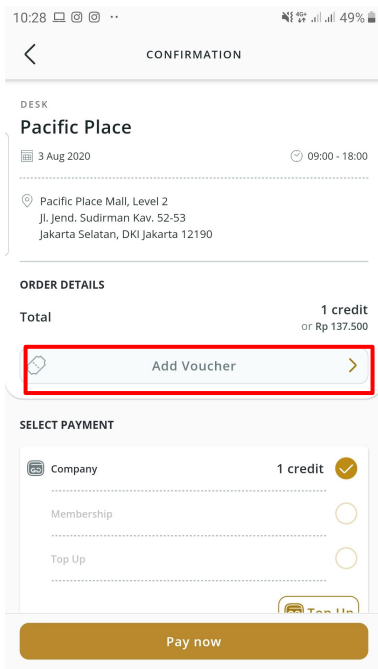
10:28 49%

CONFIRMATION

DESK

Pacific Place

3 Aug 2020

09:00 - 18:00

Pacific Place Mall, Level 2
Jl. Jend. Sudirman Kav. 52-53
Jakarta Selatan, DKI Jakarta 12190

ORDER DETAILS

Total

1 credit
or Rp 137.500

Add Voucher

SELECT PAYMENT

Company

1 credit

Membership

Top Up

Top Up

Pay now